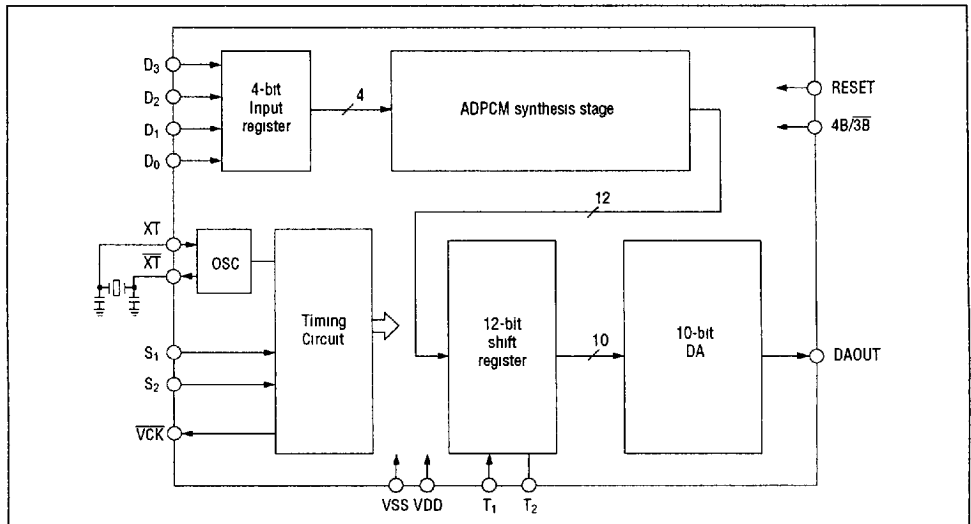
$D_3$
$D_2$
$D_1$
$D_0$
4-bit Input register
4
ADPCM synthesis stage
RESET
$4B/\overline{3B}$
12
XT
$\overline{XT}$
OSC
Timing Circuit
12-bit shift register
10
10-bit DA
DAOUT
$S_1$
$S_2$
$\overline{VCK}$
VSS VDD
$T_1$
$T_2$